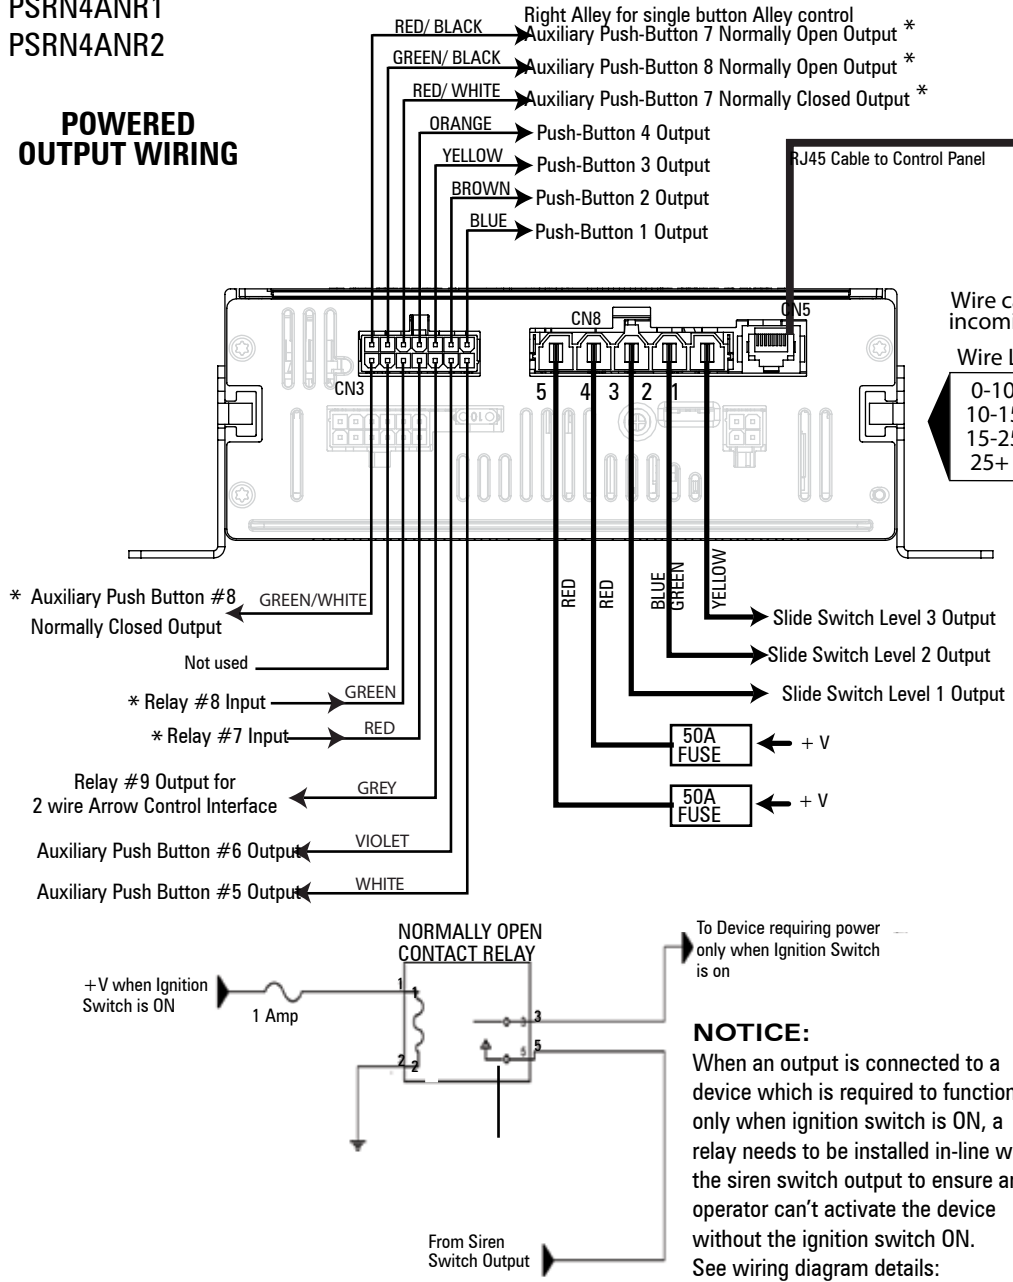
PSRN4ANR1
PSRN4ANR2

POWERED OUTPUT WIRING

RED/ BLACK
GREEN/ BLACK
RED/ WHITE
ORANGE
YELLOW
BROWN
BLUE

Right Alley for single button Alley control
Auxiliary Push-Button 7 Normally Open Output *
Auxiliary Push-Button 8 Normally Open Output *
Auxiliary Push-Button 7 Normally Closed Output *
Push-Button 4 Output
Push-Button 3 Output
Push-Button 2 Output
Push-Button 1 Output

RJ45 Cable to Control Panel

CN3
CN8
CN5
5 4 3 2 1

Wire c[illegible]
incomi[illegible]
Wire L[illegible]
0-10
10-15
15-25
25+

RED
RED
BLUE
GREEN
YELLOW

Slide Switch Level 3 Output
Slide Switch Level 2 Output
Slide Switch Level 1 Output

50A FUSE + V
50A FUSE + V

* Auxiliary Push Button #8 Normally Closed Output
GREEN/WHITE
Not used
* Relay #8 Input
GREEN
* Relay #7 Input
RED
Relay #9 Output for 2 wire Arrow Control Interface
GREY
Auxiliary Push Button #6 Output
VIOLET
Auxiliary Push Button #5 Output
WHITE

NORMALLY OPEN CONTACT RELAY
+V when Ignition Switch is ON
1 Amp
1
1
2
2
3
5
To Device requiring power only when Ignition Switch is on
From Siren Switch Output

NOTICE:
When an output is connected to a device which is required to function only when ignition switch is ON, a relay needs to be installed in-line w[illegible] the siren switch output to ensure a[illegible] operator can't activate the device without the ignition switch ON. See wiring diagram details: